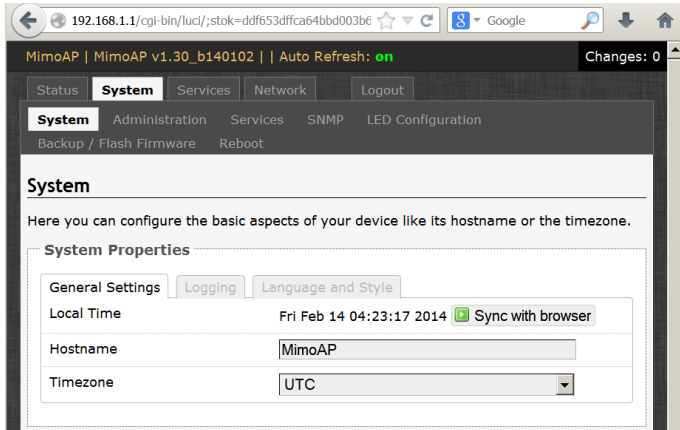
192.168.1.1/cgi-bin/luci/;stok=ddf653dffca64bbd003b6

Google

MimoAP | MimoAP v1.30_b140102 | | Auto Refresh: on

Changes: 0

Status System Services Network Logout

System Administration Services SNMP LED Configuration

Backup / Flash Firmware Reboot

System

Here you can configure the basic aspects of your device like its hostname or the timezone.

System Properties

General Settings Logging Language and Style

| Local Time | Fri Feb 14 04:23:17 2014 Sync with browser |
|---|---|
| Hostname | MimoAP |
| Timezone | UTC |